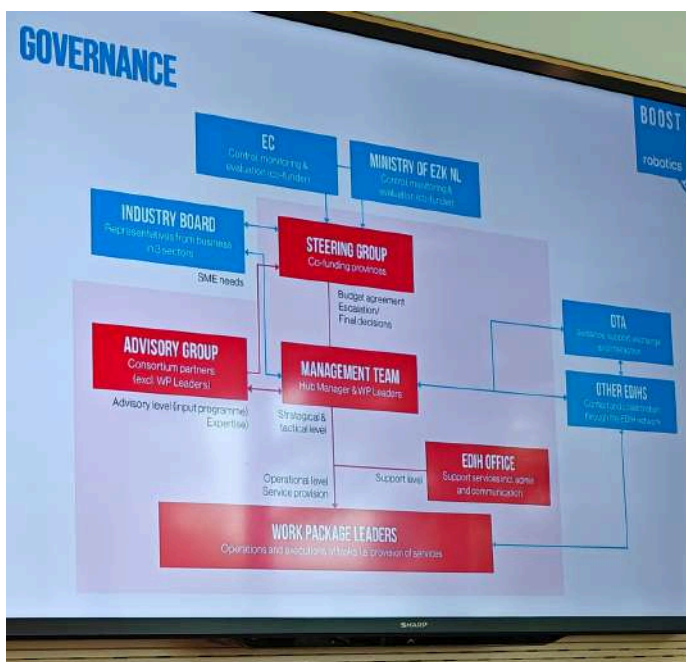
GOVERNANCE

BOOST
robotics

EC
Control monitoring & evaluation (co-funder)

MINISTRY OF EZK NL
Control monitoring & evaluation (co-funder)

INDUSTRY BOARD
Representatives from business in 3 sectors

SME needs

STEERING GROUP
Co-funding provinces

Budget agreement
Escalation/
Final decisions

DTA
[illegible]

ADVISORY GROUP
Consortium partners (excl. WP Leaders)

Advisory level (input programme)
Expertise

MANAGEMENT TEAM
Hub Manager & WP Leaders

OTHER EDIHS
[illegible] through the EDIH network

Strategical & tactical level

EDIH OFFICE
Support services incl. admin and communication

Support level

Operational level
Service provision

WORK PACKAGE LEADERS
Operations and executions of tasks i.e. provision of services

SHARP